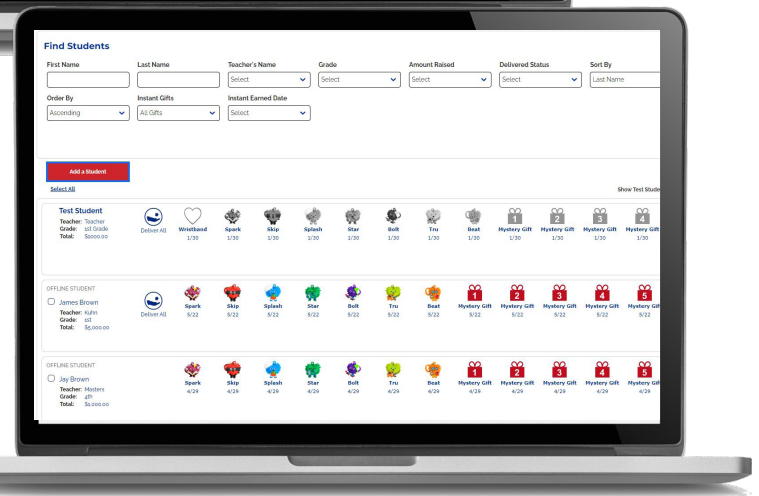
Find Students

First Name
Last Name
Teacher's Name
Select
Grade
Select
Amount Raised
Select
Delivered Status
Select
Sort By
Last Name

Order By
Ascending
Instant Gifts
All Gifts
Instant Earned Date
Select

Add a Student

Select All

Show Test Stude

Test Student
Teacher: Teacher
Grade: 1st Grade
Total: $2000.00
Deliver All
Wristband 1/30
Spark 1/30
Skip 1/30
Splash 1/30
Star 1/30
Bolt 1/30
Tru 1/30
Beat 1/30
1 Mystery Gift 1/30
2 Mystery Gift 1/30
3 Mystery Gift 1/30
4 Mystery Gift 1/30

OFFLINE STUDENT
James Brown
Teacher: Kuhn
Grade: 1st
Total: $5,000.00
Deliver All
Spark 5/22
Skip 5/22
Splash 5/22
Star 5/22
Bolt 5/22
Tru 5/22
Beat 5/22
1 Mystery Gift 5/22
2 Mystery Gift 5/22
3 Mystery Gift 5/22
4 Mystery Gift 5/22
5 Mystery Gift 5/22

OFFLINE STUDENT
Jay Brown
Teacher: Masters
Grade: 4th
Total: $1,000.00
Spark 4/29
Skip 4/29
Splash 4/29
Star 4/29
Bolt 4/29
Tru 4/29
Beat 4/29
1 Mystery Gift 4/29
2 Mystery Gift 4/29
3 Mystery Gift 4/29
4 Mystery Gift 4/29
5 Mystery Gift 4/29